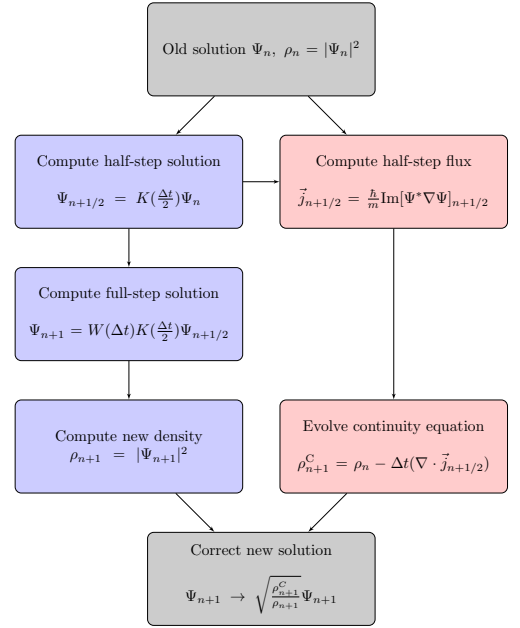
Old solution $\Psi_n,\ \rho_n = |\Psi_n|^2$

Compute half-step solution

$\Psi_{n+1/2} \ = \ K(\frac{\Delta t}{2})\Psi_n$

Compute half-step flux

$\vec{j}_{n+1/2} = \frac{\hbar}{m}\mathrm{Im}[\Psi^*\nabla\Psi]_{n+1/2}$

Compute full-step solution

$\Psi_{n+1} = W(\Delta t)K(\frac{\Delta t}{2})\Psi_{n+1/2}$

Compute new density

$\rho_{n+1} \ = \ |\Psi_{n+1}|^2$

Evolve continuity equation

$\rho^{\mathrm{C}}_{n+1} = \rho_n - \Delta t(\nabla \cdot \vec{j}_{n+1/2})$

Correct new solution

$\Psi_{n+1} \ \rightarrow \ \sqrt{\frac{\rho^C_{n+1}}{\rho_{n+1}}}\Psi_{n+1}$